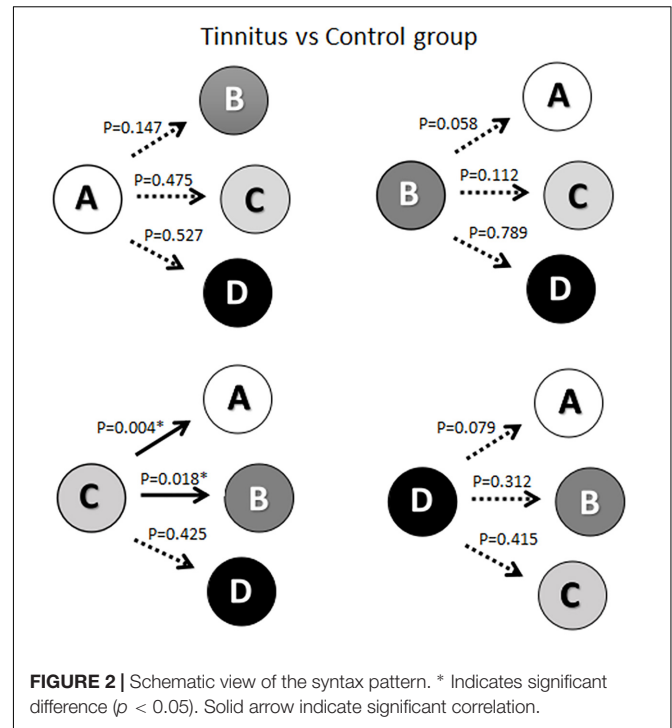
Tinnitus vs Control group

B
P=0.147
A
P=0.475
C
P=0.527
D

A
P=0.058
B
P=0.112
C
P=0.789
D

A
P=0.004*
C
P=0.018*
B
P=0.425
D

A
P=0.079
D
P=0.312
B
P=0.415
C

**FIGURE 2 |** Schematic view of the syntax pattern. * Indicates significant difference ($p$ < 0.05). Solid arrow indicate significant correlation.